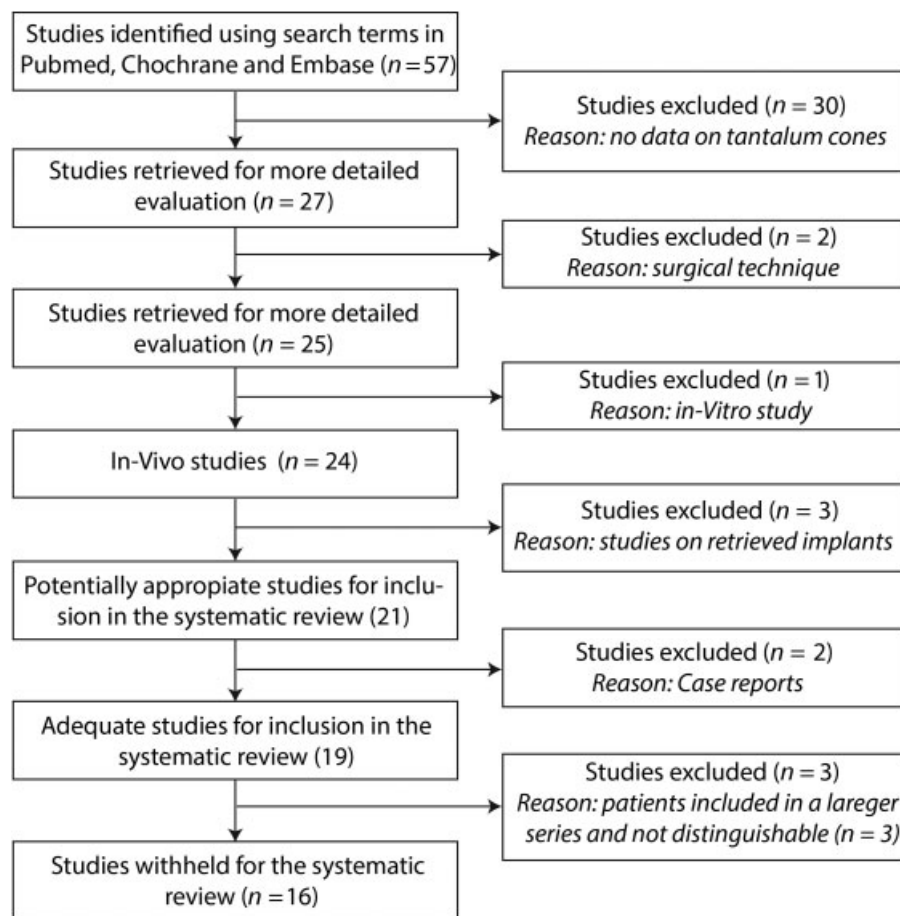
Studies identified using search terms in Pubmed, Chochrane and Embase ($n=57$)

Studies excluded ($n = 30$)
*Reason: no data on tantalum cones*

Studies retrieved for more detailed evaluation ($n = 27$)

Studies excluded ($n = 2$)
*Reason: surgical technique*

Studies retrieved for more detailed evaluation ($n = 25$)

Studies excluded ($n = 1$)
*Reason: in-Vitro study*

In-Vivo studies ($n = 24$)

Studies excluded ($n = 3$)
*Reason: studies on retrieved implants*

Potentially appropiate studies for inclusion in the systematic review (21)

Studies excluded ($n = 2$)
*Reason: Case reports*

Adequate studies for inclusion in the systematic review (19)

Studies excluded ($n = 3$)
*Reason: patients included in a larerger series and not distinguishable ($n = 3$)*

Studies withheld for the systematic review ($n=16$)